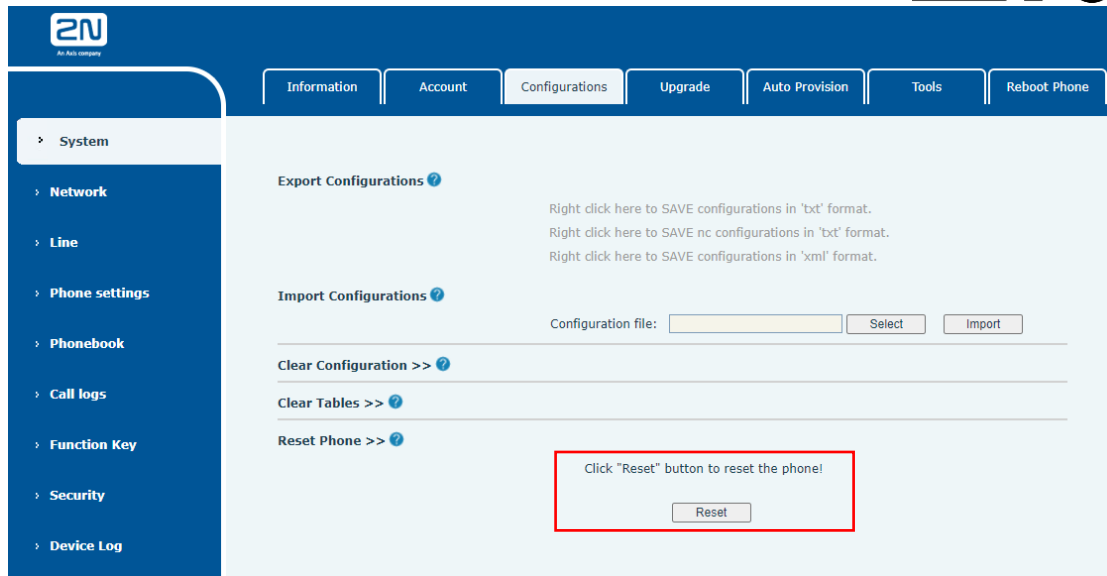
2N
An Axis company

Information
Account
Configurations
Upgrade
Auto Provision
Tools
Reboot Phone

› System
› Network
› Line
› Phone settings
› Phonebook
› Call logs
› Function Key
› Security
› Device Log

Export Configurations

Right click here to SAVE configurations in 'txt' format.
Right click here to SAVE nc configurations in 'txt' format.
Right click here to SAVE configurations in 'xml' format.

Import Configurations

Configuration file: Select Import

Clear Configuration >>

Clear Tables >>

Reset Phone >>

Click "Reset" button to reset the phone!

Reset